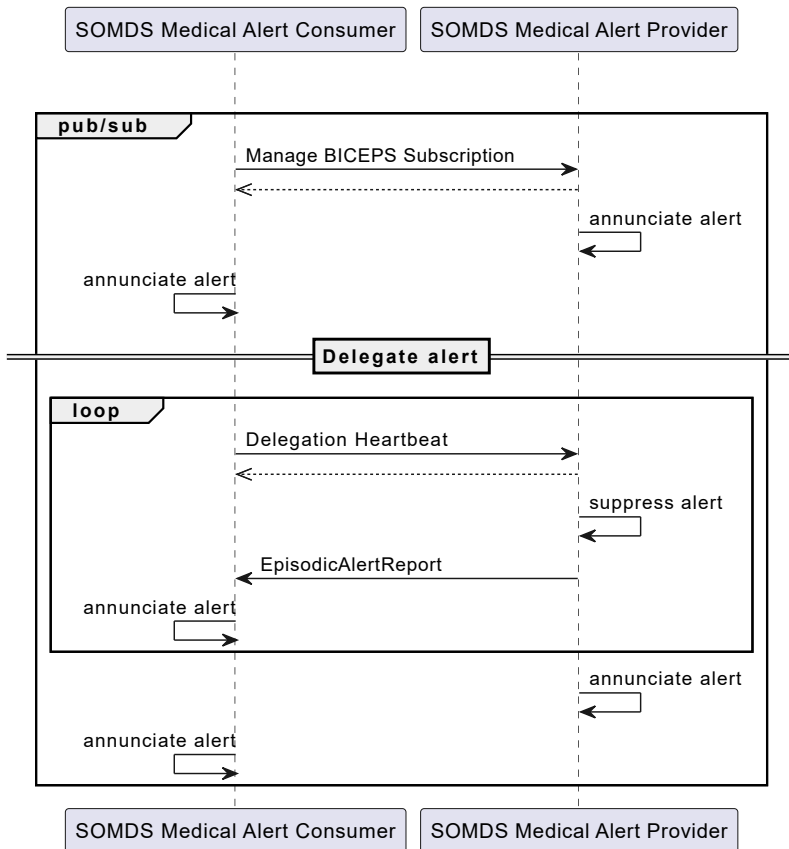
SOMDS Medical Alert Consumer

SOMDS Medical Alert Provider

pub/sub

Manage BICEPS Subscription

annunciate alert

annunciate alert

Delegate alert

loop

Delegation Heartbeat

suppress alert

EpisodicAlertReport

annunciate alert

annunciate alert

annunciate alert

SOMDS Medical Alert Consumer

SOMDS Medical Alert Provider